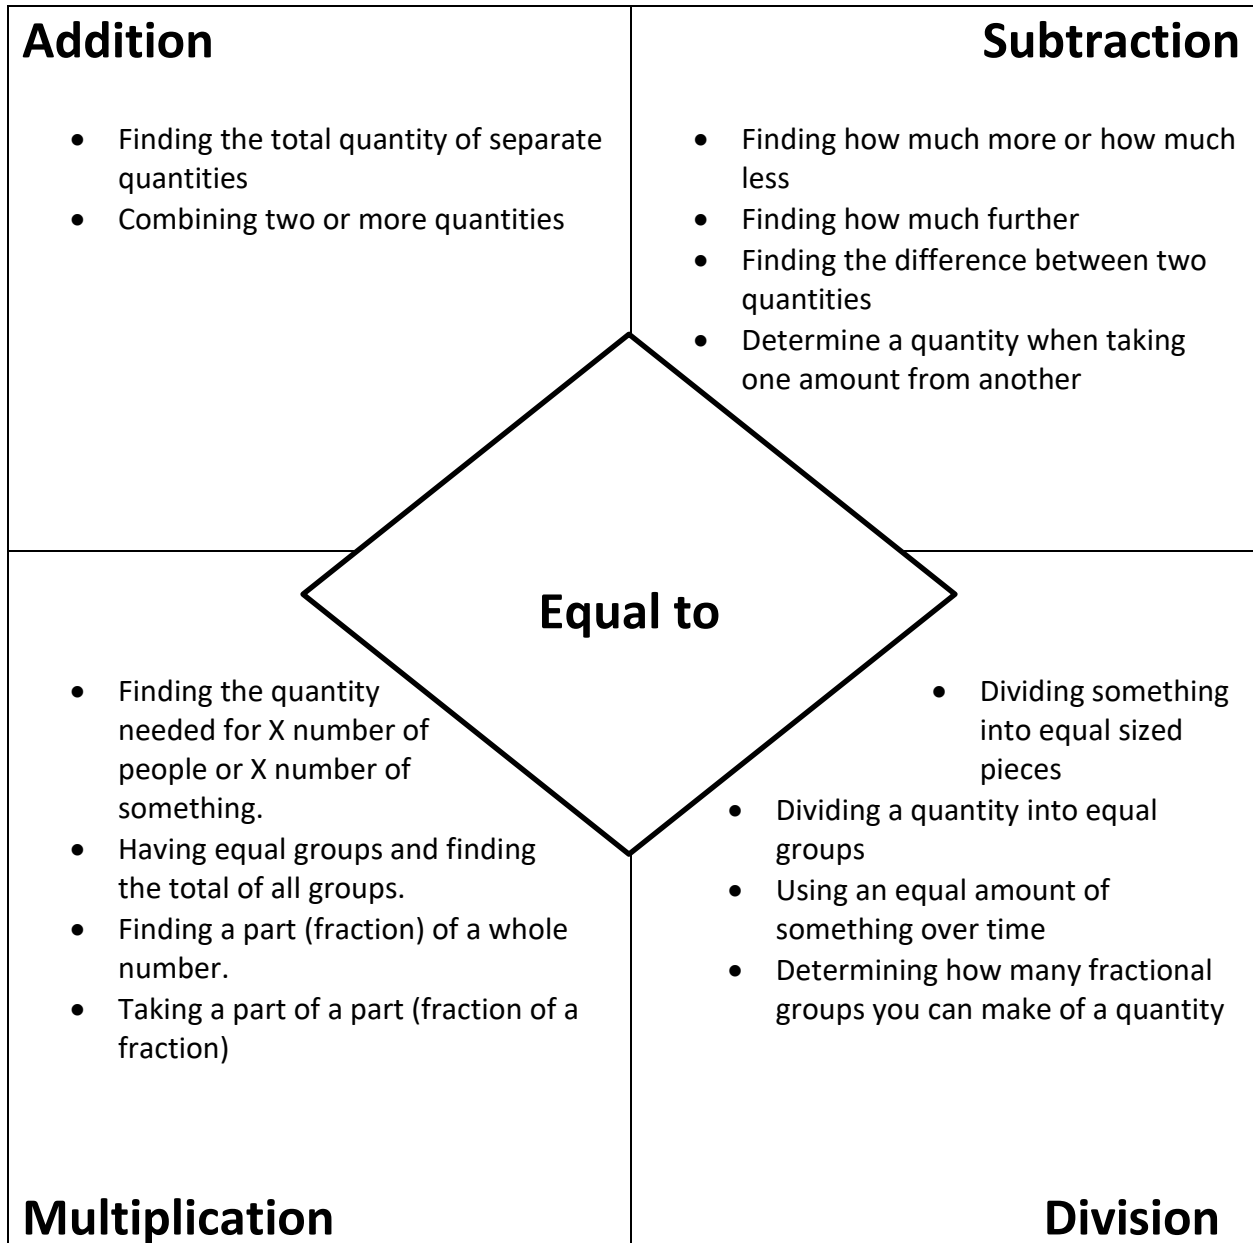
Addition

- Finding the total quantity of separate quantities
- Combining two or more quantities

Subtraction

- Finding how much more or how much less
- Finding how much further
- Finding the difference between two quantities
- Determine a quantity when taking one amount from another

Equal to

- Finding the quantity needed for X number of people or X number of something.
- Having equal groups and finding the total of all groups.
- Finding a part (fraction) of a whole number.
- Taking a part of a part (fraction of a fraction)

Multiplication

- Dividing something into equal sized pieces
- Dividing a quantity into equal groups
- Using an equal amount of something over time
- Determining how many fractional groups you can make of a quantity

Division